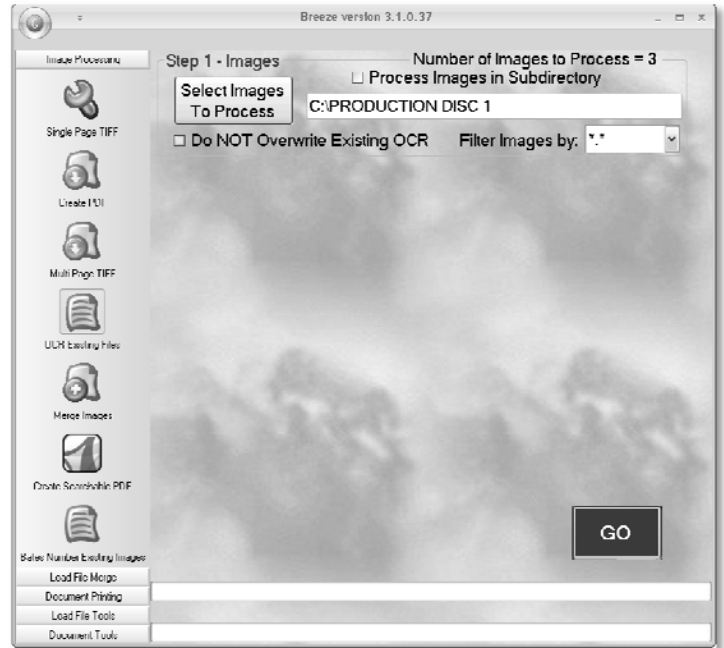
Breeze version 3.1.0.37

Image Processing

Single Page TIFF

Create PDF

Multi Page TIFF

OCR Existing Files

Merge Images

Create Searchable PDF

Bates Number Existing Images

Load File Merge

Document Printing

Load File Tools

Document Tools

Step 1 - Images

Number of Images to Process = 3

Select Images To Process

☐ Process Images in Subdirectory

C:\PRODUCTION DISC 1

☐ Do NOT Overwrite Existing OCR

Filter Images by: *.*

GO